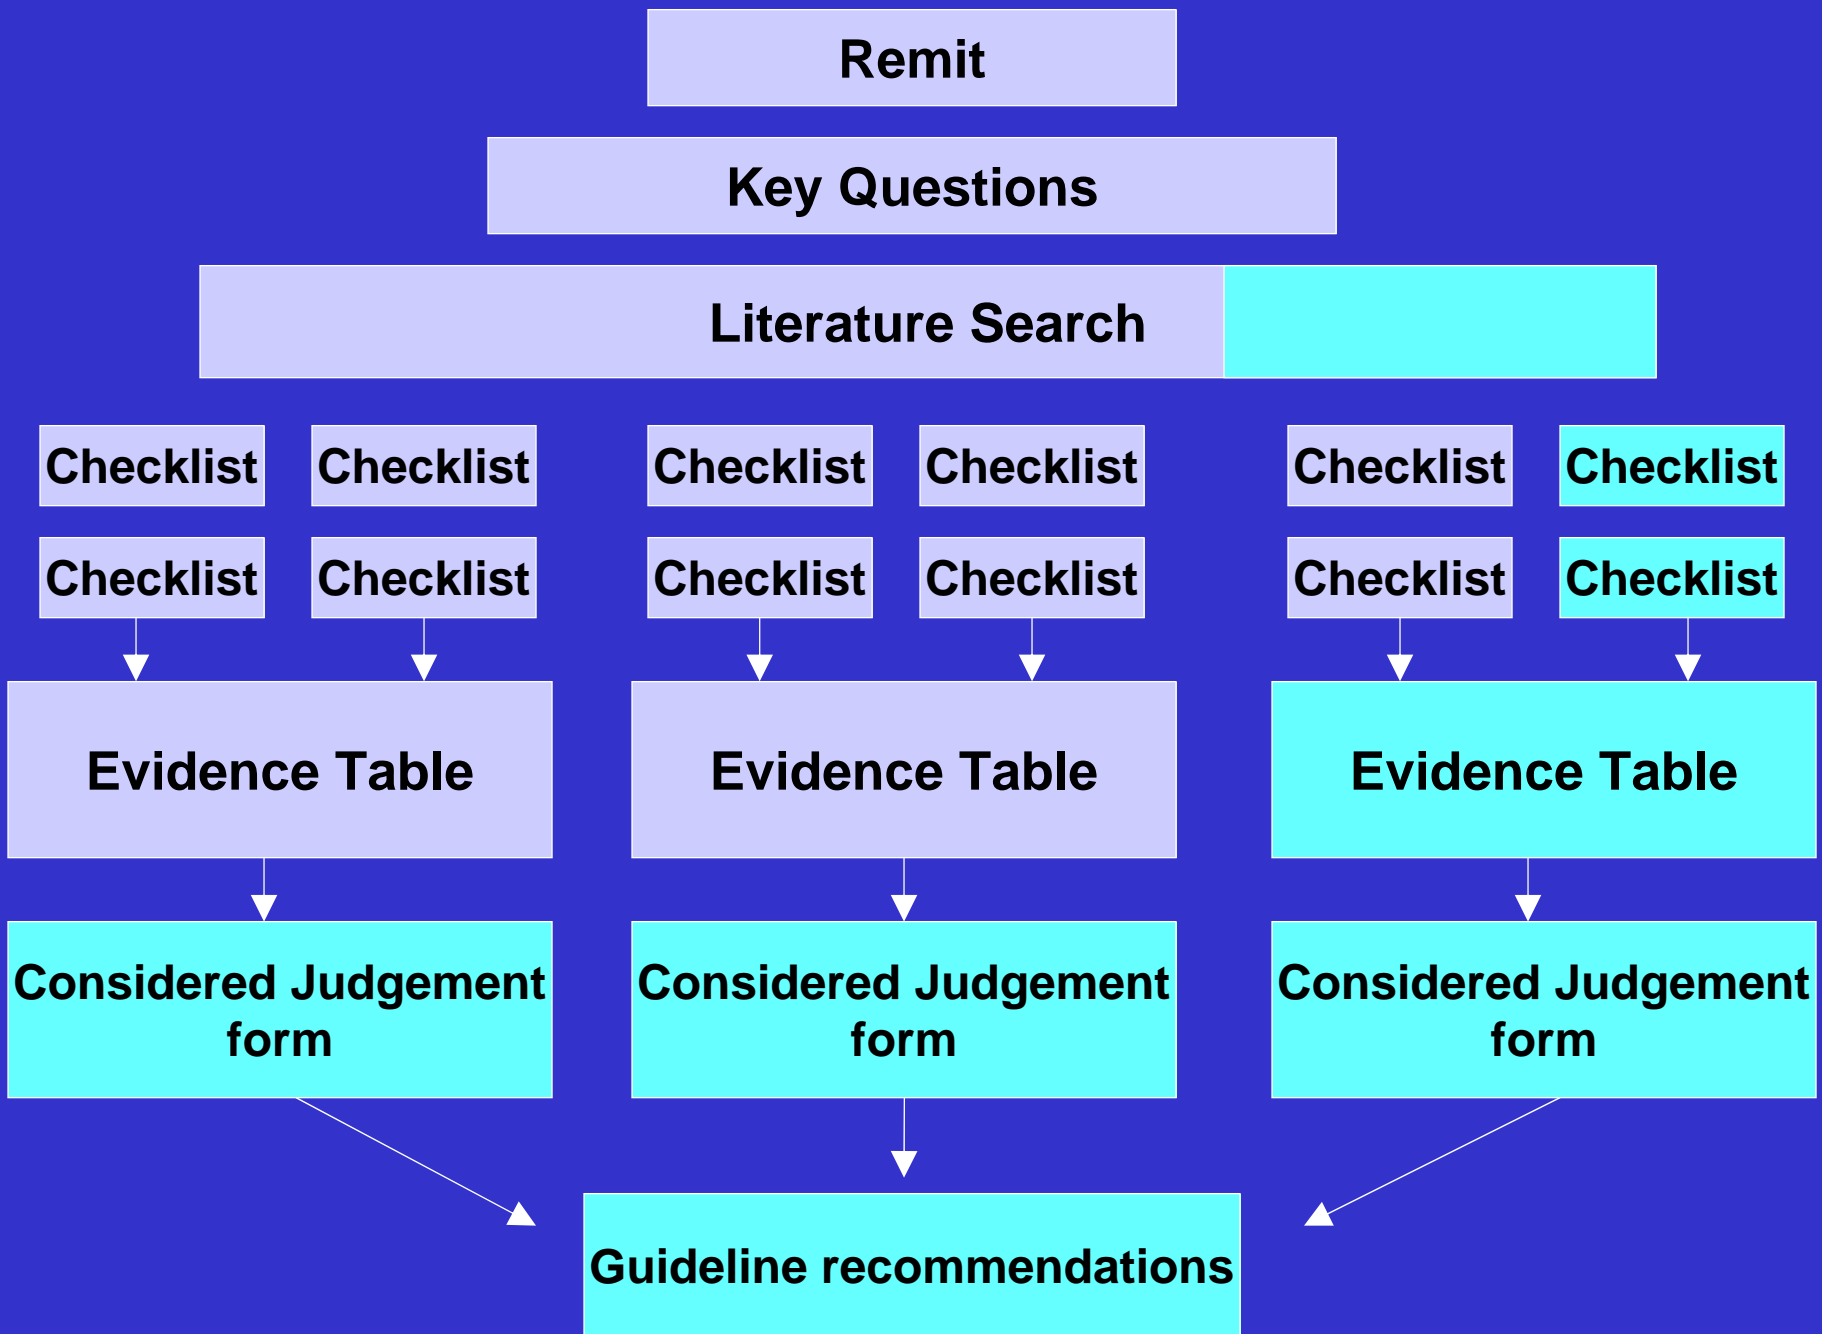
Remit

Key Questions

Literature Search

Checklist Checklist Checklist Checklist Checklist Checklist

Checklist Checklist Checklist Checklist Checklist Checklist

Evidence Table

Evidence Table

Evidence Table

Considered Judgement form

Considered Judgement form

Considered Judgement form

Guideline recommendations